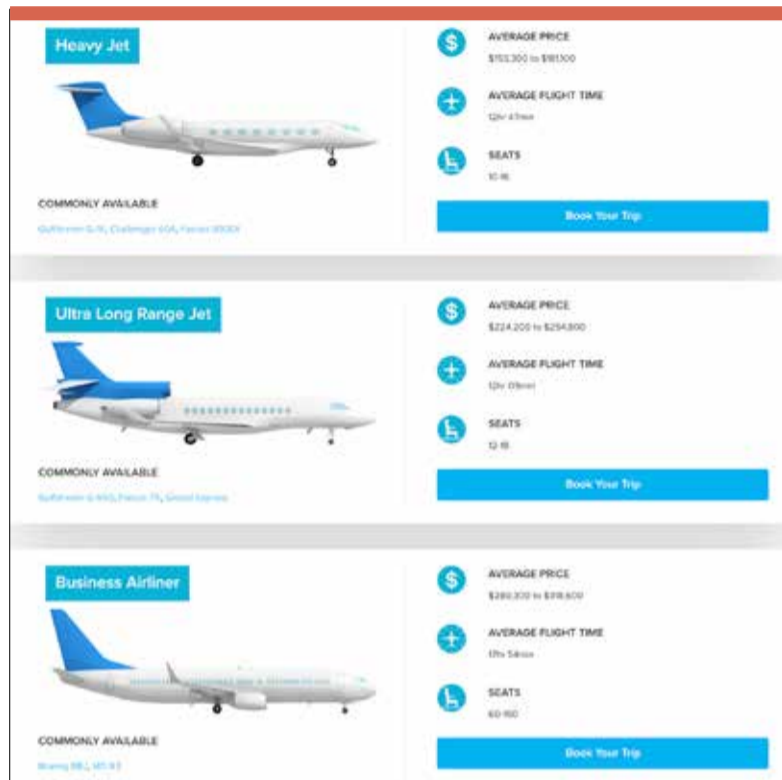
Heavy Jet

COMMONLY AVAILABLE

Gulfstream G-IV, Challenger 604, Falcon 900EX

AVERAGE PRICE

$153,300 to $181,100

AVERAGE FLIGHT TIME

12hr 47min

SEATS

10-16

Book Your Trip

Ultra Long Range Jet

COMMONLY AVAILABLE

Gulfstream G-650, Falcon 7X, Global Express

AVERAGE PRICE

$224,200 to $294,800

AVERAGE FLIGHT TIME

12hr 09min

SEATS

12-18

Book Your Trip

Business Airliner

COMMONLY AVAILABLE

Boeing BBJ, MD-83

AVERAGE PRICE

$280,100 to $318,600

AVERAGE FLIGHT TIME

13hr 54min

SEATS

60-150

Book Your Trip